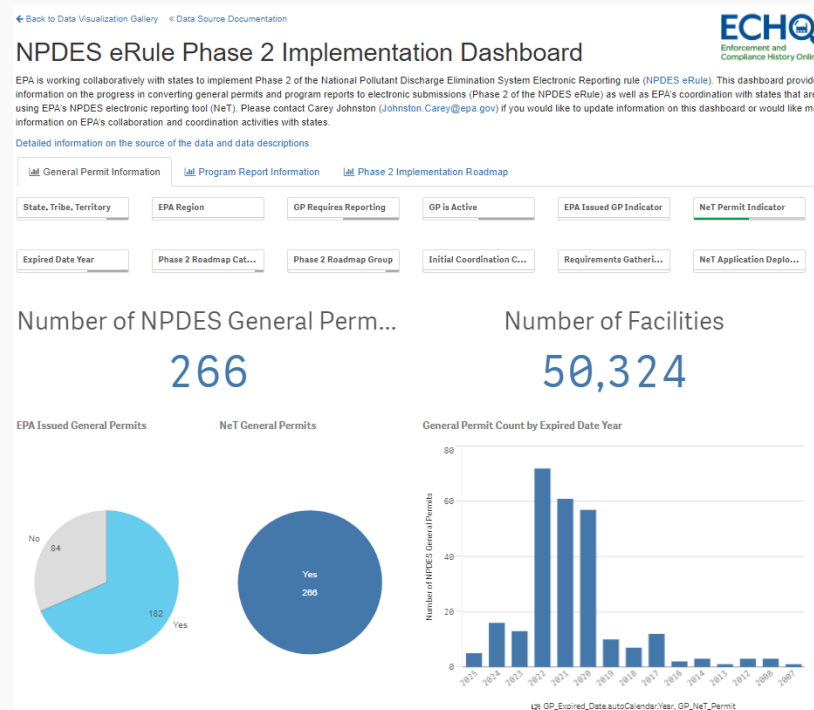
← Back to Data Visualization Gallery   « Data Source Documentation

ECHO
Enforcement and Compliance History Onli

NPDES eRule Phase 2 Implementation Dashboard

EPA is working collaboratively with states to implement Phase 2 of the National Pollutant Discharge Elimination System Electronic Reporting rule (NPDES eRule). This dashboard provid information on the progress in converting general permits and program reports to electronic submissions (Phase 2 of the NPDES eRule) as well as EPA's coordination with states that ar using EPA's NPDES electronic reporting tool (NeT). Please contact Carey Johnston (Johnston.Carey@epa.gov) if you would like to update information on this dashboard or would like m information on EPA's collaboration and coordination activities with states.

Detailed information on the source of the data and data descriptions.

General Permit Information   Program Report Information   Phase 2 Implementation Roadmap

State, Tribe, Territory   EPA Region   GP Requires Reporting   GP is Active   EPA Issued GP Indicator   NeT Permit Indicator

Expired Date Year   Phase 2 Roadmap Cat...   Phase 2 Roadmap Group   Initial Coordination C...   Requirements Gatheri...   NeT Application Deplo...

Number of NPDES General Perm...
266

Number of Facilities
50,324

EPA Issued General Permits
No
84
182
Yes

NeT General Permits
Yes
266

General Permit Count by Expired Date Year
Number of NPDES General Permits
80
60
40
20
0
2025 2024 2023 2022 2021 2020 2019 2018 2017 2016 2014 2013 2012 2008 2007

GP_Expired_Date.autoCalendar.Year, GP_NeT_Permit